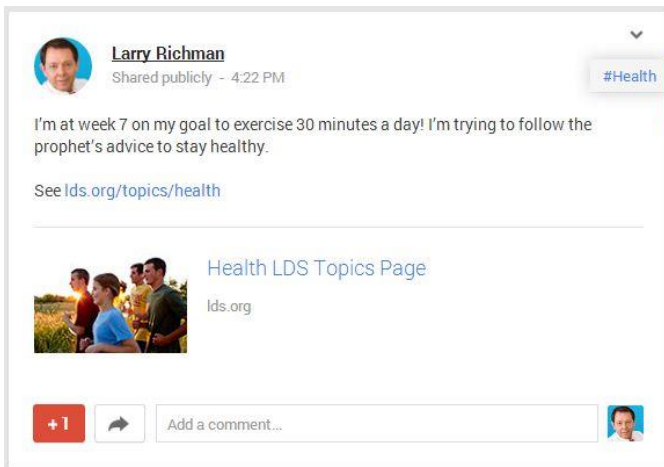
Larry Richman
Shared publicly - 4:22 PM

#Health

I'm at week 7 on my goal to exercise 30 minutes a day! I'm trying to follow the prophet's advice to stay healthy.

See lds.org/topics/health

Health LDS Topics Page
lds.org

+1

Add a comment...